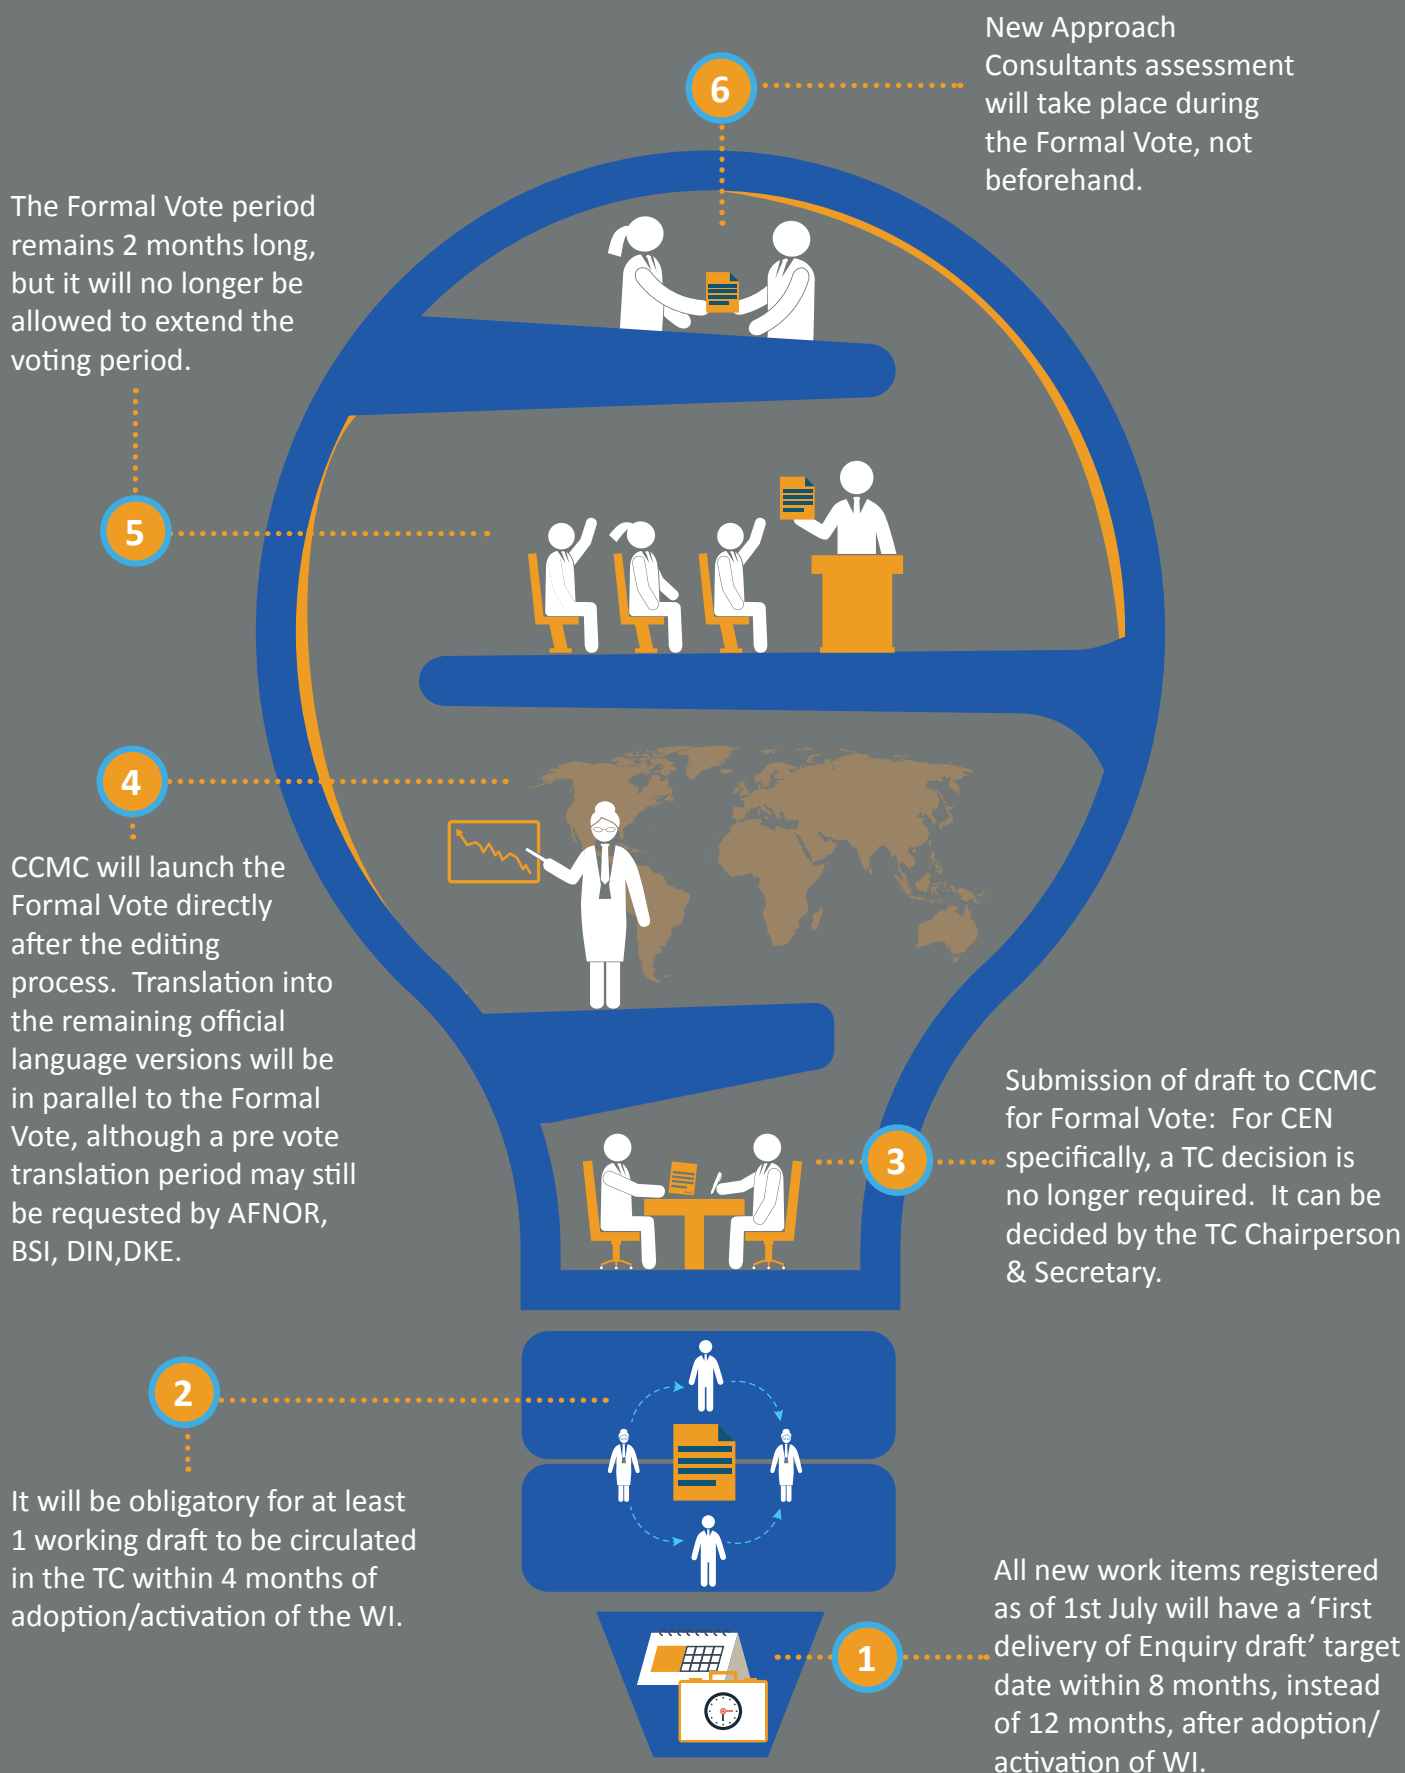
6

New Approach Consultants assessment will take place during the Formal Vote, not beforehand.

The Formal Vote period remains 2 months long, but it will no longer be allowed to extend the voting period.

5

4

CCMC will launch the Formal Vote directly after the editing process. Translation into the remaining official language versions will be in parallel to the Formal Vote, although a pre vote translation period may still be requested by AFNOR, BSI, DIN,DKE.

3

Submission of draft to CCMC for Formal Vote: For CEN specifically, a TC decision is no longer required. It can be decided by the TC Chairperson & Secretary.

2

It will be obligatory for at least 1 working draft to be circulated in the TC within 4 months of adoption/activation of the WI.

1

All new work items registered as of 1st July will have a ‘First delivery of Enquiry draft’ target date within 8 months, instead of 12 months, after adoption/ activation of WI.